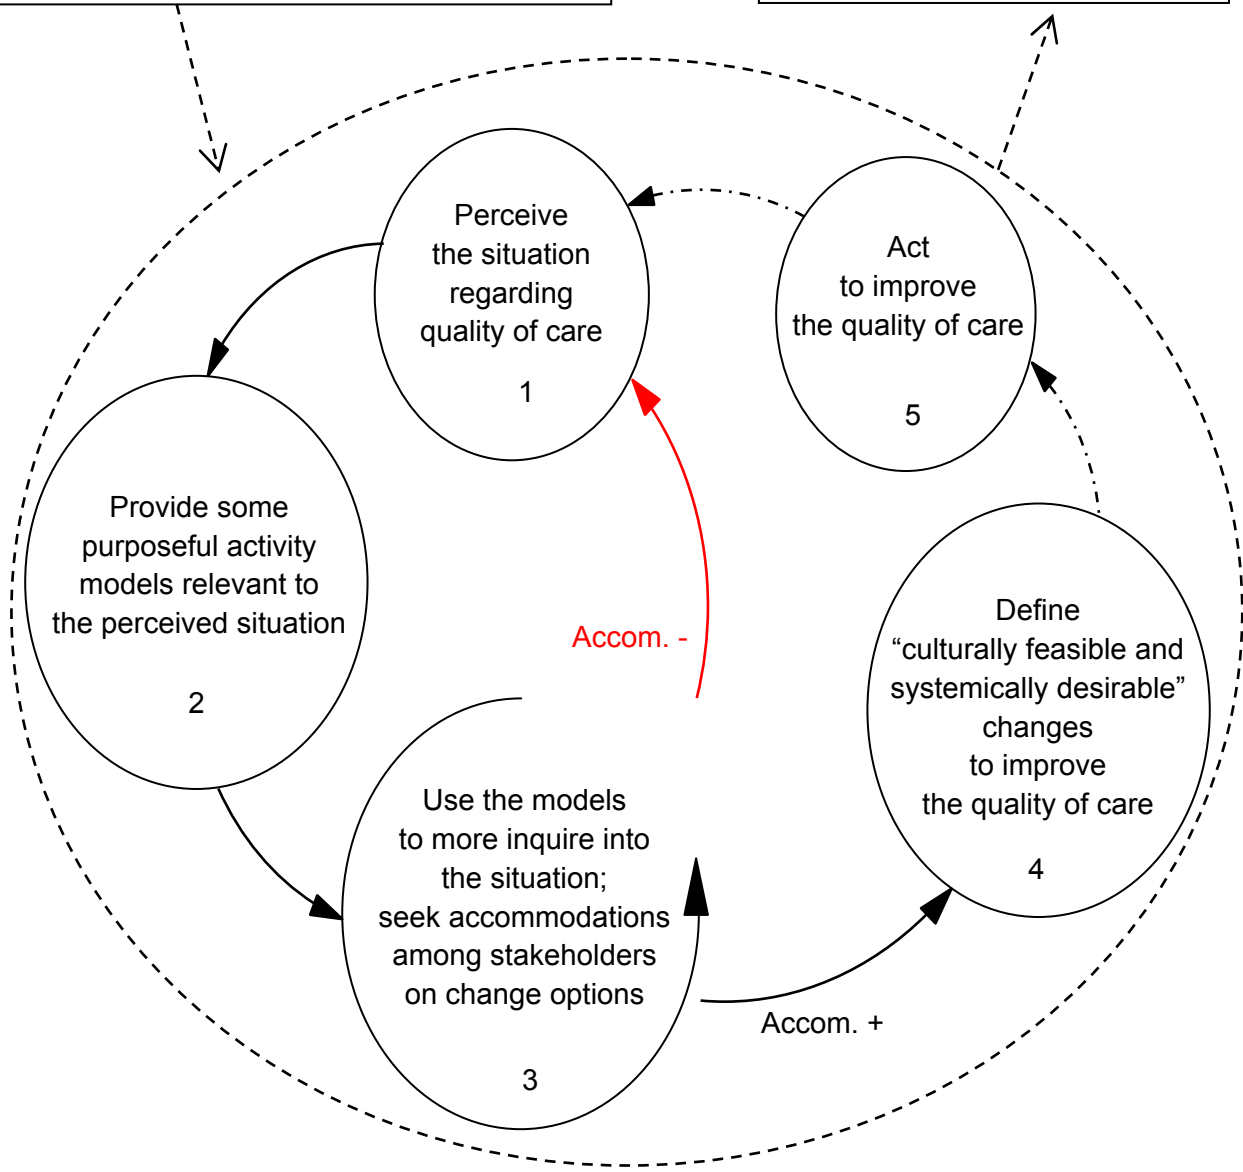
Perceive the situation regarding quality of care

1

Act to improve the quality of care

5

Provide some purposeful activity models relevant to the perceived situation

2

Accom. -

Define “culturally feasible and systemically desirable” changes to improve the quality of care

4

Use the models to more inquire into the situation; seek accommodations among stakeholders on change options

3

Accom. +